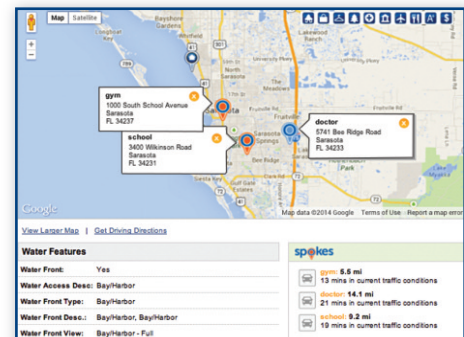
Map Satellite

gym
1000 South School Avenue
Sarasota
FL 34237

doctor
5741 Bee Ridge Road
Sarasota
FL 34233

school
3400 Wilkinson Road
Sarasota
FL 34231

Bayshore Gardens
Lakewood Ranch
Sarasota
Sarasota Springs
Fruitville
Bee Ridge

Google
Map data ©2014 Google Terms of Use Report a map error

View Larger Map | Get Driving Directions

Water Features

| | |
|---|---|
| Water Front: | Yes |
| Water Access Desc: | Bay/Harbor |
| Water Front Type: | Bay/Harbor |
| Water Front Desc.: | Bay/Harbor, Bay/Harbor |
| Water Front View: | Bay/Harbor - Full |

spokes

gym: 5.5 mi
13 mins in current traffic conditions

doctor: 14.1 mi
21 mins in current traffic conditions

school: 9.2 mi
18 mins in current traffic conditions